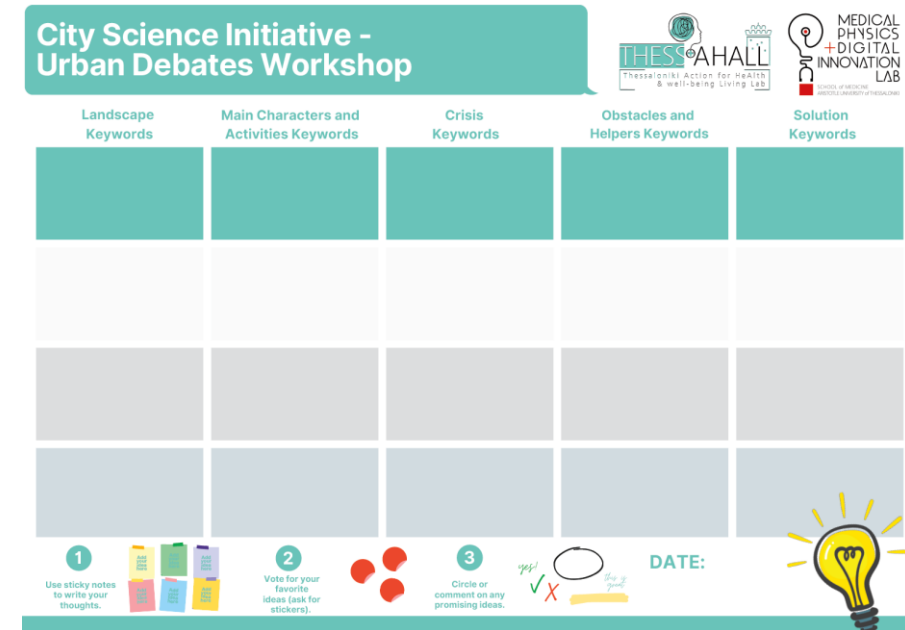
City Science Initiative - Urban Debates Workshop

THESSAHALL
Thessaloniki Action for HeAlth & well-being Living Lab

MEDICAL PHYSICS + DIGITAL INNOVATION LAB
SCHOOL of MEDICINE
ARISTOTLE UNIVERSITY of THESSALONIKI

| Landscape Keywords | Main Characters and Activities Keywords | Crisis Keywords | Obstacles and Helpers Keywords | Solution Keywords |
|---|---|---|---|---|
| | | | | |
| | | | | |
| | | | | |
| | | | | |

1
Use sticky notes to write your thoughts.

2
Vote for your favorite ideas (ask for stickers).

3
Circle or comment on any promising ideas.

yes!
this is great

DATE: